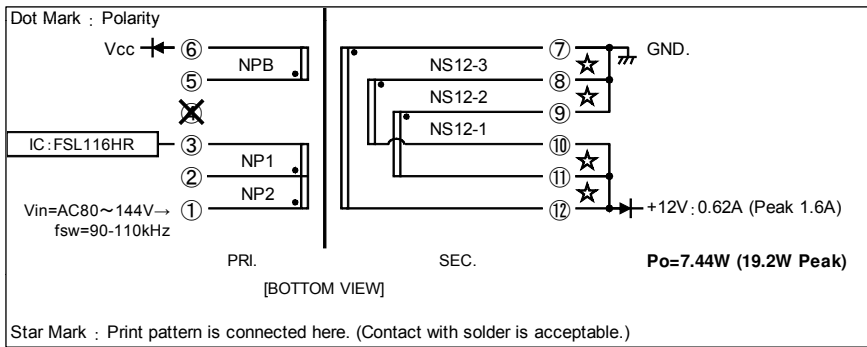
Dot Mark : Polarity

Vcc ⑥
NPB
⑤
④
IC:FSL116HR ③
NP1
②
NP2
Vin=AC80～144V→ ①
fsw=90-110kHz

⑦ GND.
NS12-3
⑧
NS12-2
⑨
NS12-1
⑩
⑪
⑫ +12V:0.62A (Peak 1.6A)

PRI.
SEC.
Po=7.44W (19.2W Peak)
[BOTTOM VIEW]

Star Mark : Print pattern is connected here. (Contact with solder is acceptable.)